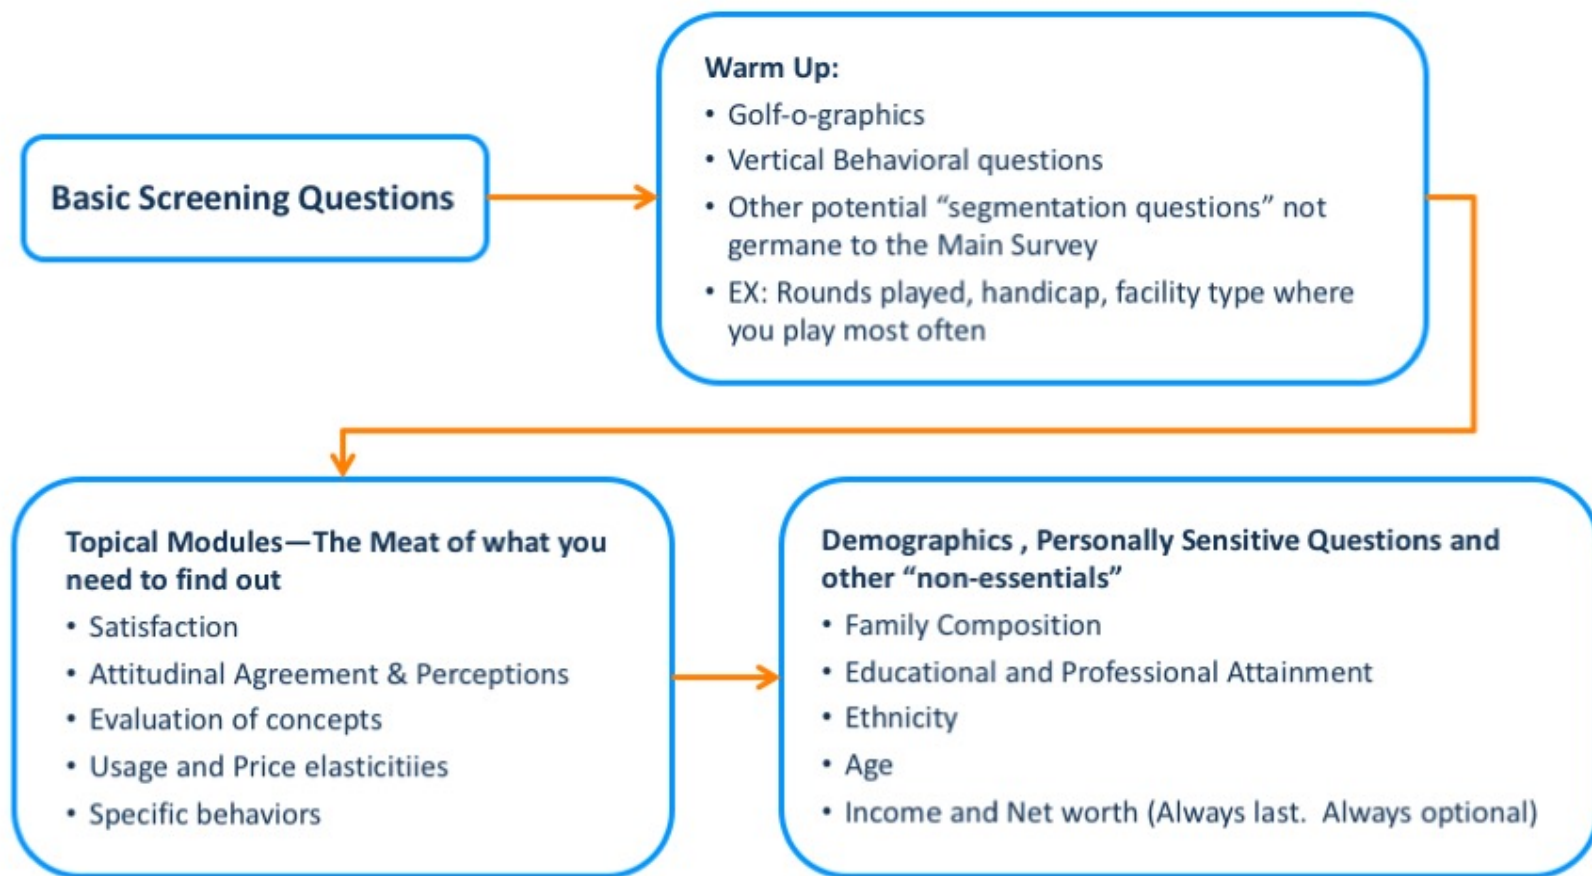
Basic Screening Questions

Warm Up:
• Golf-o-graphics
• Vertical Behavioral questions
• Other potential "segmentation questions" not germane to the Main Survey
• EX: Rounds played, handicap, facility type where you play most often

Topical Modules—The Meat of what you need to find out
• Satisfaction
• Attitudinal Agreement & Perceptions
• Evaluation of concepts
• Usage and Price elasticitiies
• Specific behaviors

Demographics , Personally Sensitive Questions and other "non-essentials"
• Family Composition
• Educational and Professional Attainment
• Ethnicity
• Age
• Income and Net worth (Always last. Always optional)